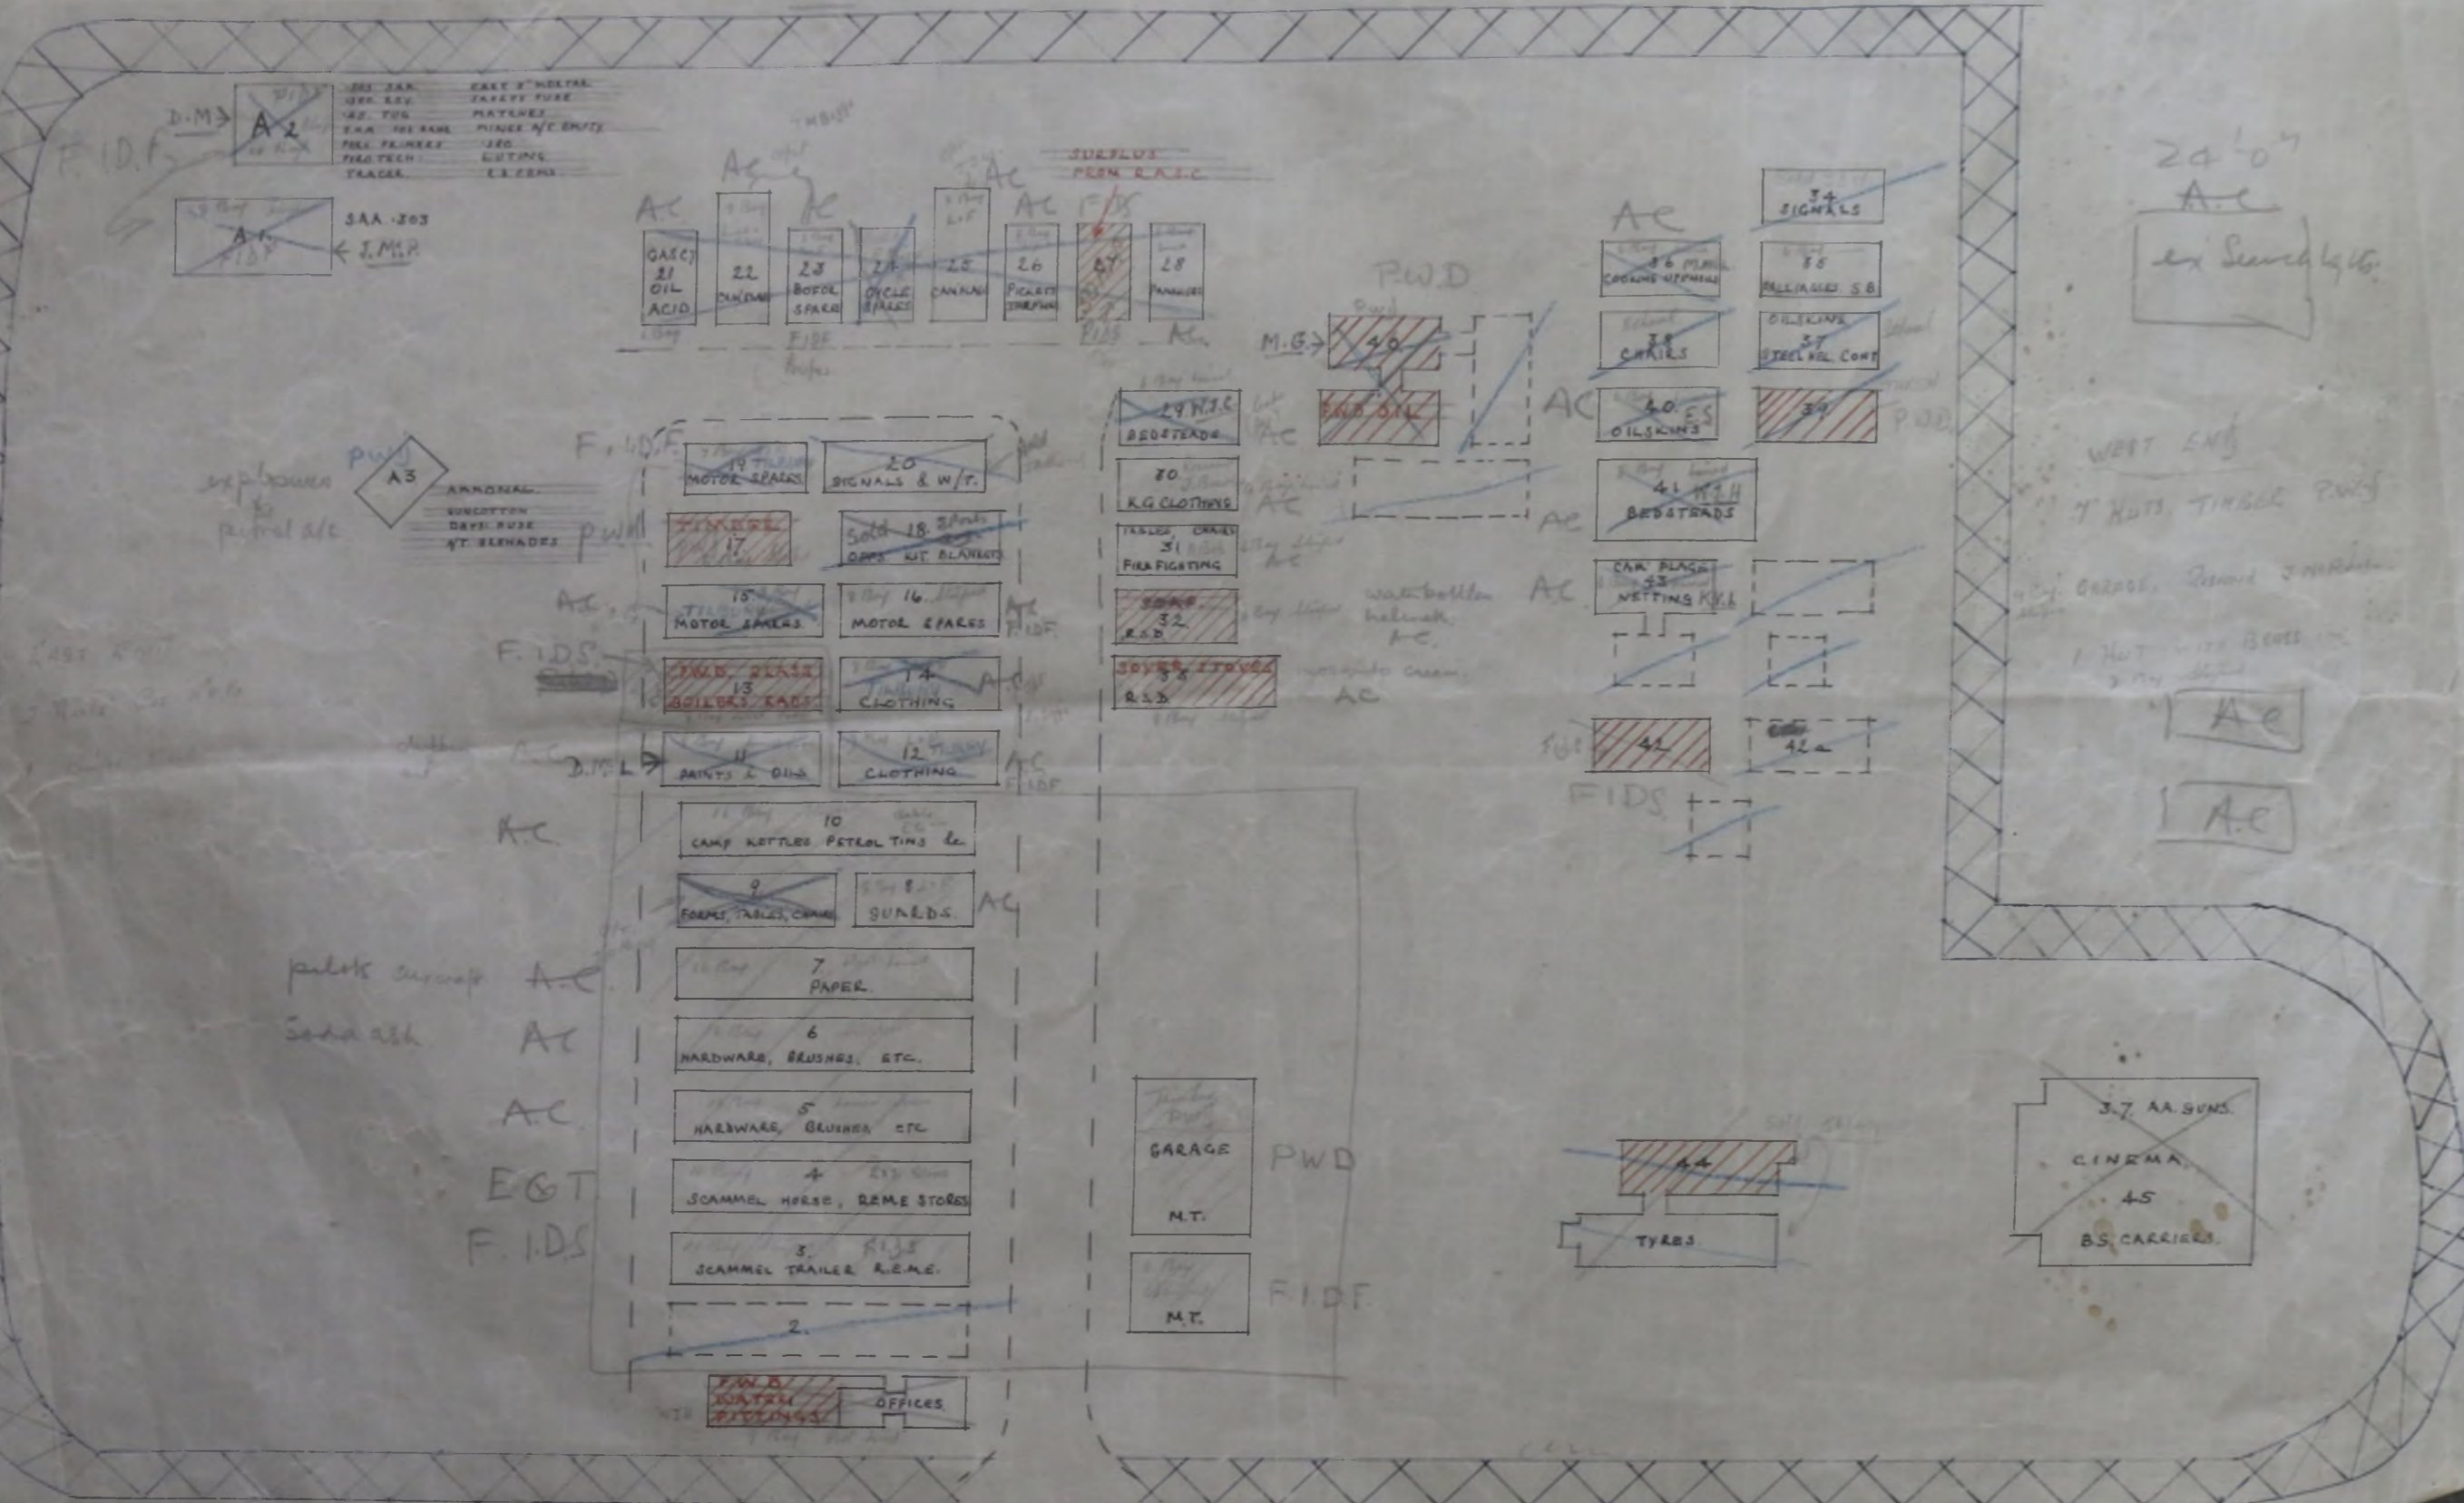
D.M. A2
F.I.D.F.
SAA .303
A1
FIDF
J.M.R.
A.C
GAS(C) 21 OIL ACID
22
23 BOFOR SPARES
24 CYCLE SPARES
25 CANVAS
26 PICKETS
27
28
SURPLUS FROM R.A.S.C.
FIDF
P.W.D
M.G.
40
AC
34 SIGNALS
36 COOKING UTENSILS
35 PALLIASSES S.B.
38 CHAIRS
37 OILSKINS STEEL HEL. CONT
40 OILSKINS
39
P.W.D
41 BEDSTEADS
43 CAM. FLAGE NETTING
42
42a
F.I.D.S.
24'0"
A.C
ex Search light
WEST END
PWD
A3
AMMONAL
F.I.D.F.
19 MOTOR SPARES
20 SIGNALS & W/T.
TIMBER 17
18 OPPS. KIT BLANKETS
15 MOTOR SPARES
16 MOTOR SPARES
F.I.D.S.
P.W.D. GLASS 13 BOILERS, KAD.
14 CLOTHING
D.M.L.
11 PAINTS & OILS
12 CLOTHING
A.C
10 CAMP KETTLES PETROL TINS &c.
9 FORMS, TABLES, CHAIRS
8 GUARDS
AC
7 PAPER
6 HARDWARE, BRUSHES, ETC.
5 HARDWARE, BRUSHES ETC.
4 SCAMMEL HORSE, REME STORES
3 SCAMMEL TRAILER R.E.M.E.
2
P.W.D. WATER FITTINGS
OFFICES
29 W.T.C BEDSTEADS
30 R.G. CLOTHING
31 FIRE FIGHTING
SOAP 32 R.S.D
SOYER STOVES 33 R.S.D
GARAGE M.T.
PWD
M.T.
F.I.D.F.
44
TYRES
3.7 AA GUNS
CINEMA
45
B.S. CARRIERS
pilots aircraft A.C
Soda ash AC
A.C
E.G.T.
F.I.D.S.
A.C
A.C